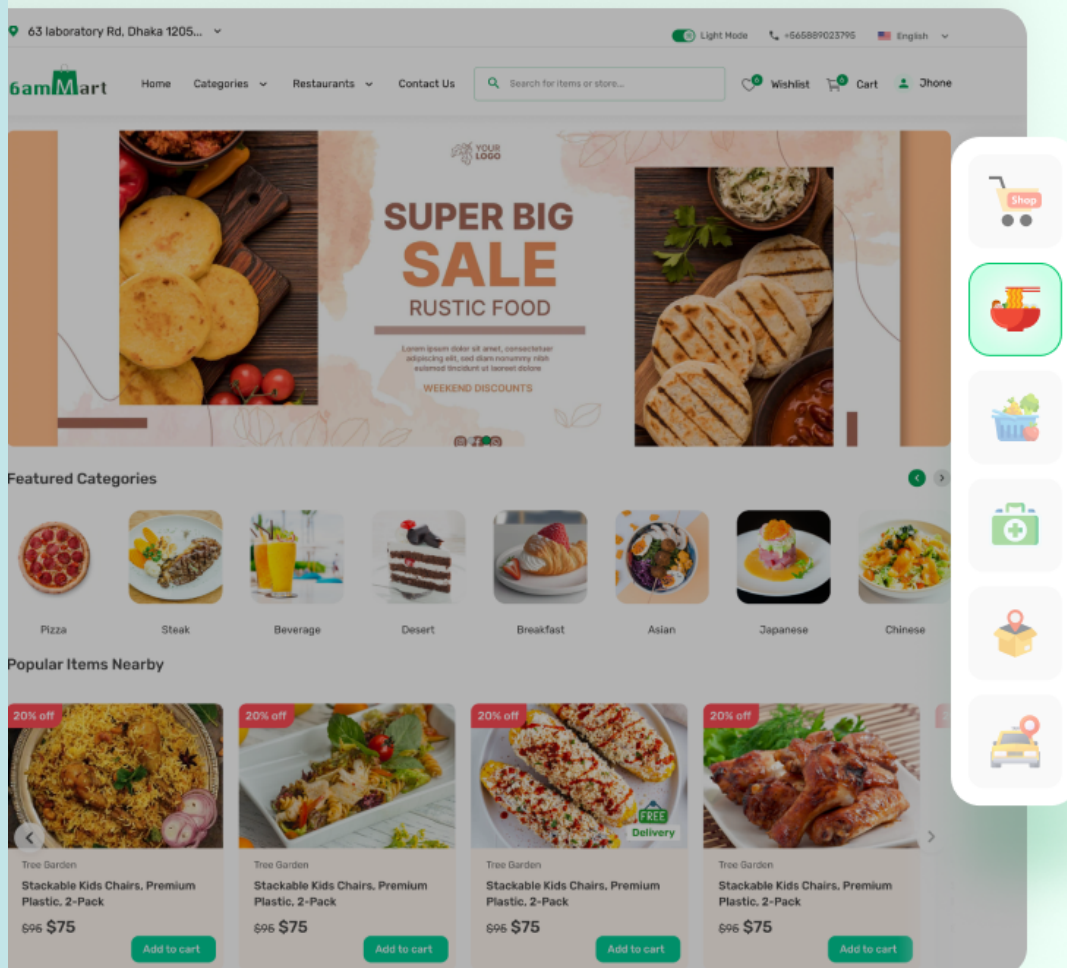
63 laboratory Rd, Dhaka 1205...

Light Mode +565889023795 English

6amMart

Home Categories Restaurants Contact Us

Search for items or store...

Wishlist Cart Jhone

YOUR LOGO

SUPER BIG SALE RUSTIC FOOD

Lorem ipsum dolor sit amet, consectetuer adipiscing elit, sed diam nonummy nibh euismod tincidunt ut laoreet dolore

WEEKEND DISCOUNTS

Featured Categories

Pizza

Steak

Beverage

Desert

Breakfast

Asian

Japanese

Chinese

Popular Items Nearby

20% off

Tree Garden

Stackable Kids Chairs, Premium Plastic, 2-Pack

$96 $75

Add to cart

20% off

Tree Garden

Stackable Kids Chairs, Premium Plastic, 2-Pack

$96 $75

Add to cart

20% off

FREE Delivery

Tree Garden

Stackable Kids Chairs, Premium Plastic, 2-Pack

$96 $75

Add to cart

20% off

Tree Garden

Stackable Kids Chairs, Premium Plastic, 2-Pack

$96 $75

Add to cart

Shop